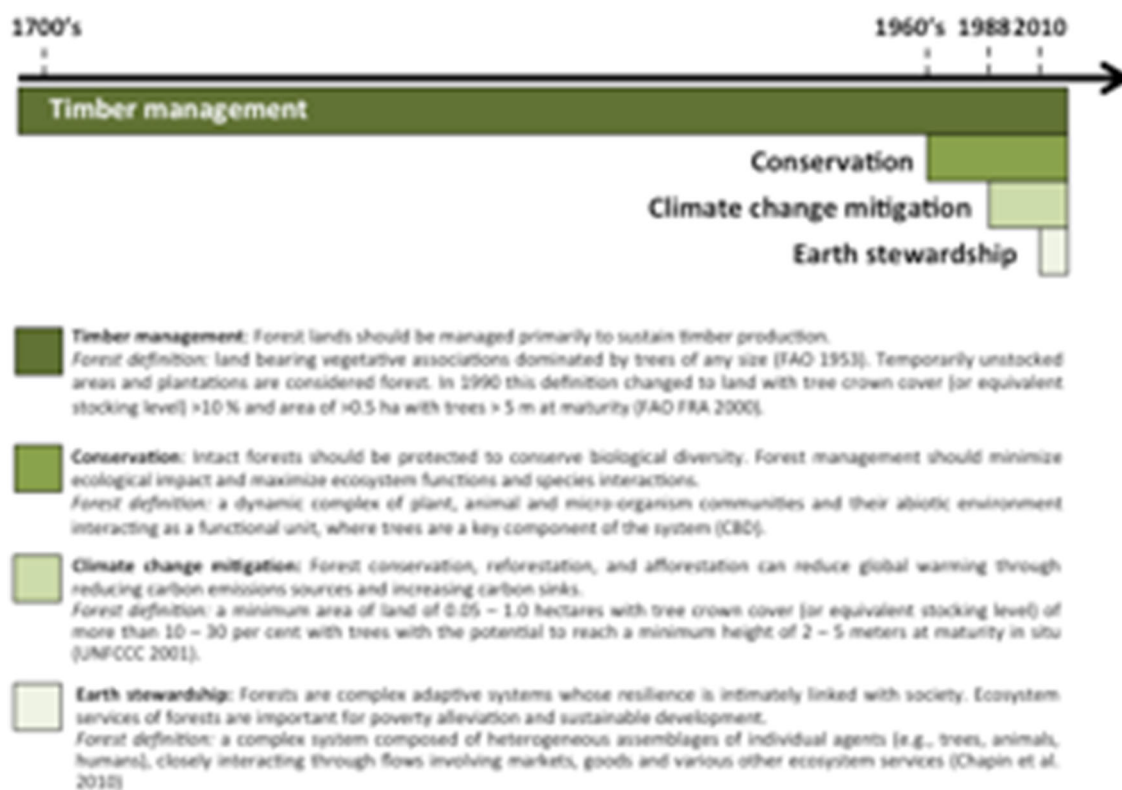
1700's

1960's 1988 2010

Timber management

Conservation

Climate change mitigation

Earth stewardship

Timber management: Forest lands should be managed primarily to sustain timber production.
Forest definition: land bearing vegetative associations dominated by trees of any size (FAO 1953). Temporarily unstocked areas and plantations are considered forest. In 1990 this definition changed to land with tree crown cover (or equivalent stocking level) >10 % and area of >0.5 ha with trees > 5 m at maturity (FAO FRA 2000).

Conservation: Intact forests should be protected to conserve biological diversity. Forest management should minimize ecological impact and maximize ecosystem functions and species interactions.
Forest definition: a dynamic complex of plant, animal and micro-organism communities and their abiotic environment interacting as a functional unit, where trees are a key component of the system (CBD).

Climate change mitigation: Forest conservation, reforestation, and afforestation can reduce global warming through reducing carbon emissions sources and increasing carbon sinks.
Forest definition: a minimum area of land of 0.05 – 1.0 hectares with tree crown cover (or equivalent stocking level) of more than 10 – 30 per cent with trees with the potential to reach a minimum height of 2 – 5 meters at maturity in situ (UNFCCC 2001).

Earth stewardship: Forests are complex adaptive systems whose resilience is intimately linked with society. Ecosystem services of forests are important for poverty alleviation and sustainable development.
Forest definition: a complex system composed of heterogeneous assemblages of individual agents (e.g., trees, animals, humans), closely interacting through flows involving markets, goods and various other ecosystem services (Chapin et al. 2010)